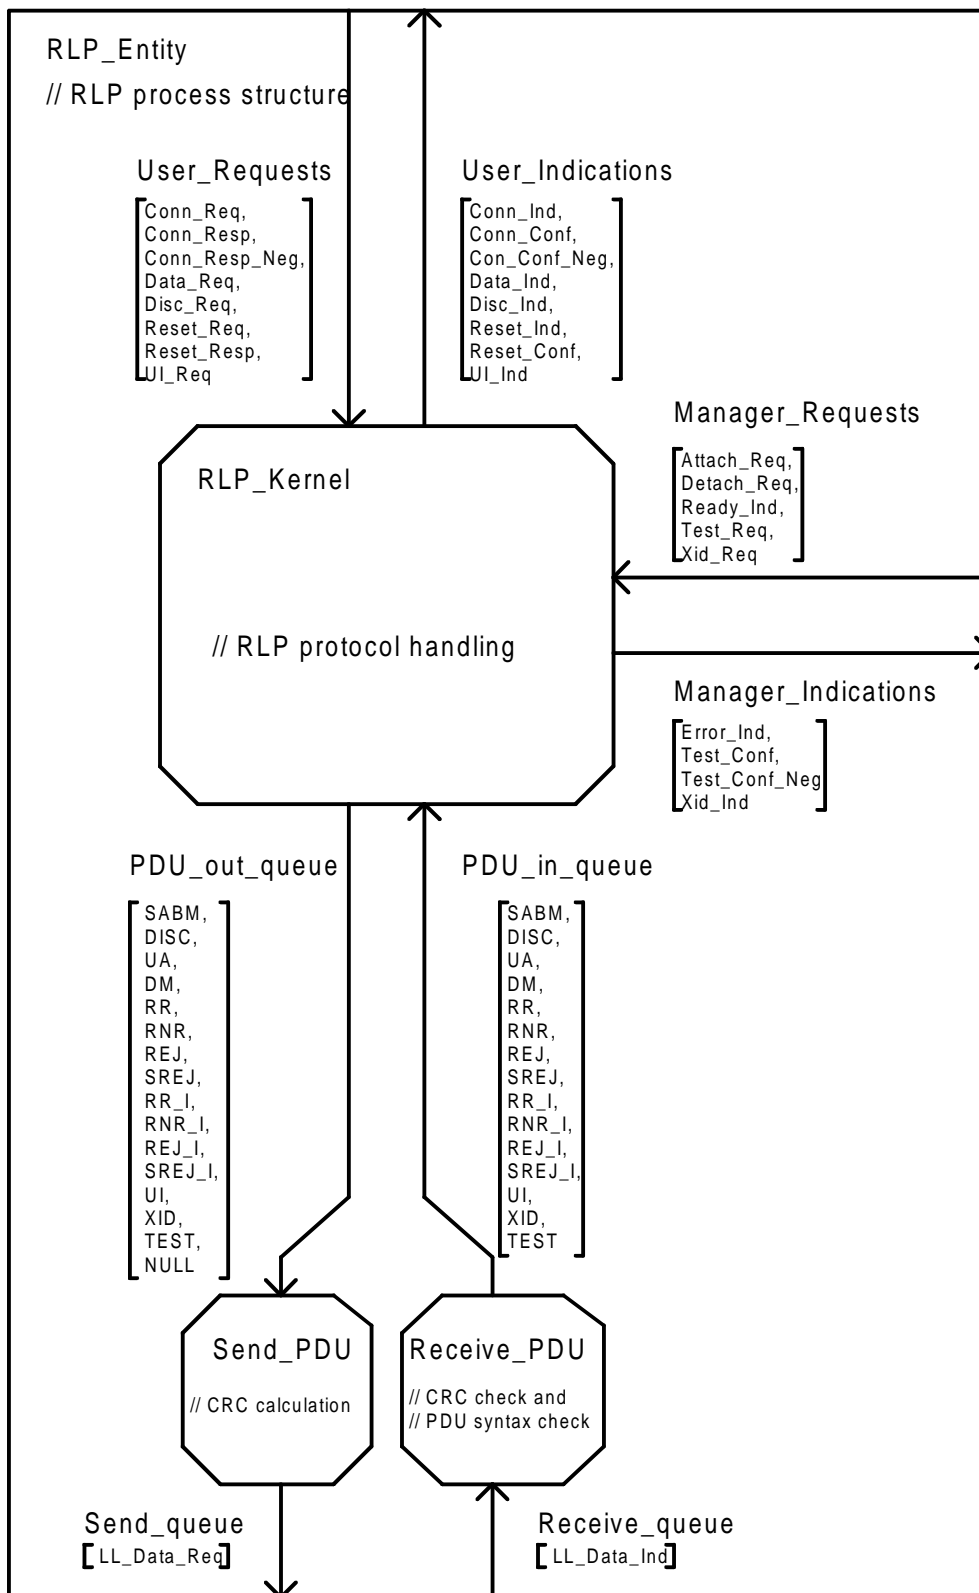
RLP_Entity

// RLP process structure

User_Requests

[Conn_Req, Conn_Resp, Conn_Resp_Neg, Data_Req, Disc_Req, Reset_Req, Reset_Resp, UI_Req]

User_Indications

[Conn_Ind, Conn_Conf, Con_Conf_Neg, Data_Ind, Disc_Ind, Reset_Ind, Reset_Conf, UI_Ind]

Manager_Requests

[Attach_Req, Detach_Req, Ready_Ind, Test_Req, Xid_Req]

RLP_Kernel

// RLP protocol handling

Manager_Indications

[Error_Ind, Test_Conf, Test_Conf_Neg Xid_Ind]

PDU_out_queue

[SABM, DISC, UA, DM, RR, RNR, REJ, SREJ, RR_I, RNR_I, REJ_I, SREJ_I, UI, XID, TEST, NULL]

PDU_in_queue

[SABM, DISC, UA, DM, RR, RNR, REJ, SREJ, RR_I, RNR_I, REJ_I, SREJ_I, UI, XID, TEST]

Send_PDU

// CRC calculation

Receive_PDU

// CRC check and
// PDU syntax check

Send_queue
[LL_Data_Req]

Receive_queue
[LL_Data_Ind]